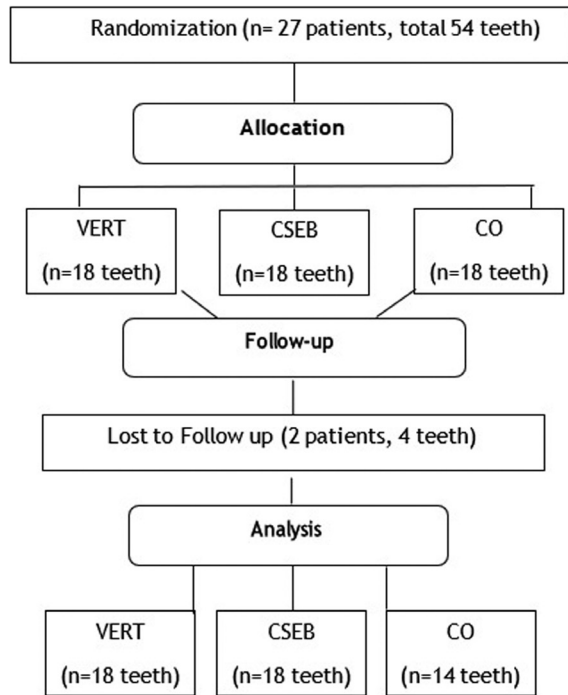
Randomization (n= 27 patients, total 54 teeth)

Allocation

VERT
(n=18 teeth)

CSEB
(n=18 teeth)

CO
(n=18 teeth)

Follow-up

Lost to Follow up (2 patients, 4 teeth)

Analysis

VERT
(n=18 teeth)

CSEB
(n=18 teeth)

CO
(n=14 teeth)